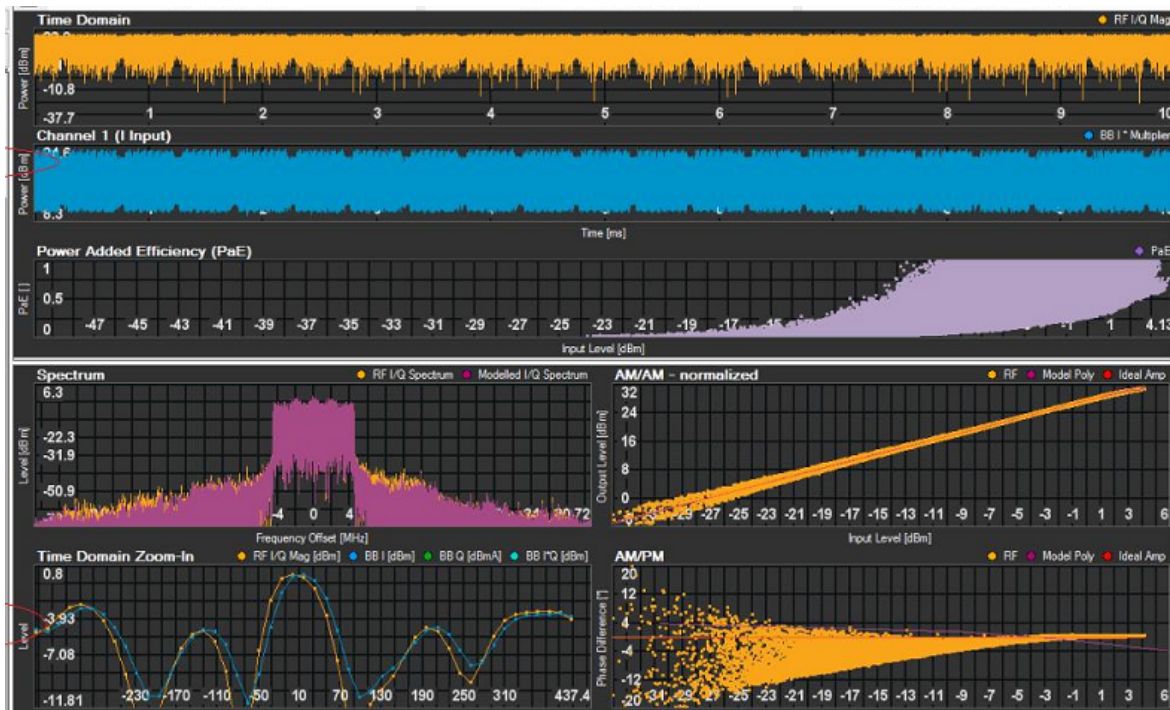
Time Domain
RF I/Q Mag
Power [dBm]
-10.8
-37.7
1 2 3 4 5 6 7 8 9 10

Channel 1 (I Input)
BB I * Multiplier
24.6
Power [dBm]
6.3
Time [ms]

Power Added Efficiency (PaE)
PaE
PaE []
1
0.5
0
-47 -45 -43 -41 -39 -37 -35 -33 -31 -29 -27 -25 -23 -21 -19 -17 -15 -1 1 4.13
Input Level [dBm]

Spectrum
RF I/Q Spectrum
Modelled I/Q Spectrum
6.3
Level [dBm]
-22.3
-31.9
-50.9
-4 0 4
30.72
Frequency Offset [MHz]

AM/AM - normalized
RF
Model Poly
Ideal Amp
32
24
Output Level [dBm]
16
8
0
-29 -27 -25 -23 -21 -19 -17 -15 -13 -11 -9 -7 -5 -3 -1 1 3 6
Input Level [dBm]

Time Domain Zoom-In
RF I/Q Mag [dBm]
BB I [dBm]
BB Q [dBmA]
BB I*Q [dBm]
0.8
Level
-3.93
-7.08
-11.81
-230 -170 -110 -50 10 70 130 190 250 310 437.4

AM/PM
RF
Model Poly
Ideal Amp
20
12
4
Phase Difference [°]
-4
-12
-20
-31 -29 -27 -25 -23 -21 -19 -17 -15 -13 -11 -9 -7 -5 -3 -1 1 3 6